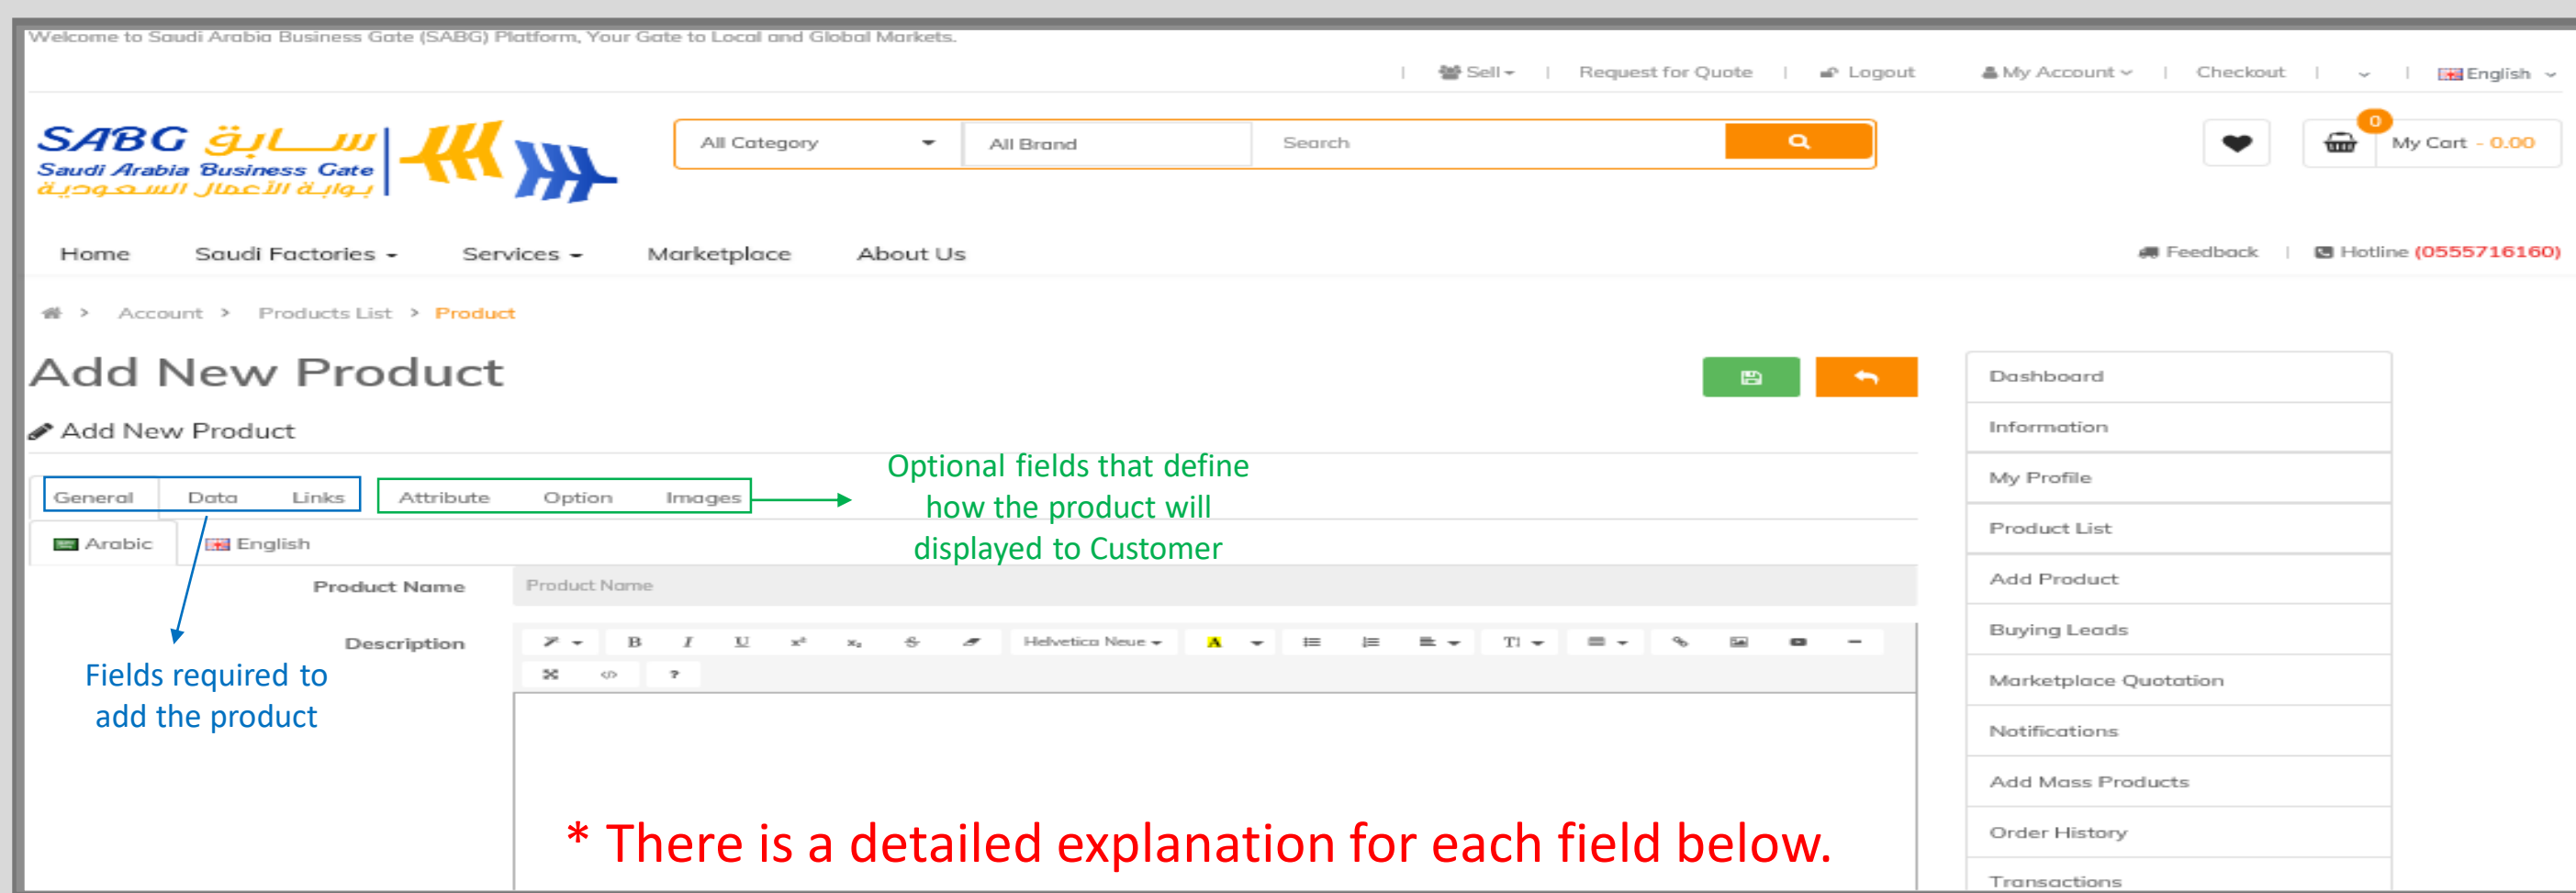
Welcome to Saudi Arabia Business Gate (SABG) Platform, Your Gate to Local and Global Markets.

| Sell | Request for Quote | Logout | My Account | Checkout | | English

SABG سابق
Saudi Arabia Business Gate
بوابة الأعمال السعودية

All Category | All Brand | Search

0
My Cart - 0.00

Home   Saudi Factories   Services   Marketplace   About Us

Feedback | Hotline (0555716160)

> Account > Products List > Product

Add New Product

Add New Product

General   Data   Links   Attribute   Option   Images

Optional fields that define how the product will displayed to Customer

Arabic   English

Product Name   Product Name

Description

Helvetica Neue

Fields required to add the product

* There is a detailed explanation for each field below.

Dashboard
Information
My Profile
Product List
Add Product
Buying Leads
Marketplace Quotation
Notifications
Add Mass Products
Order History
Transactions